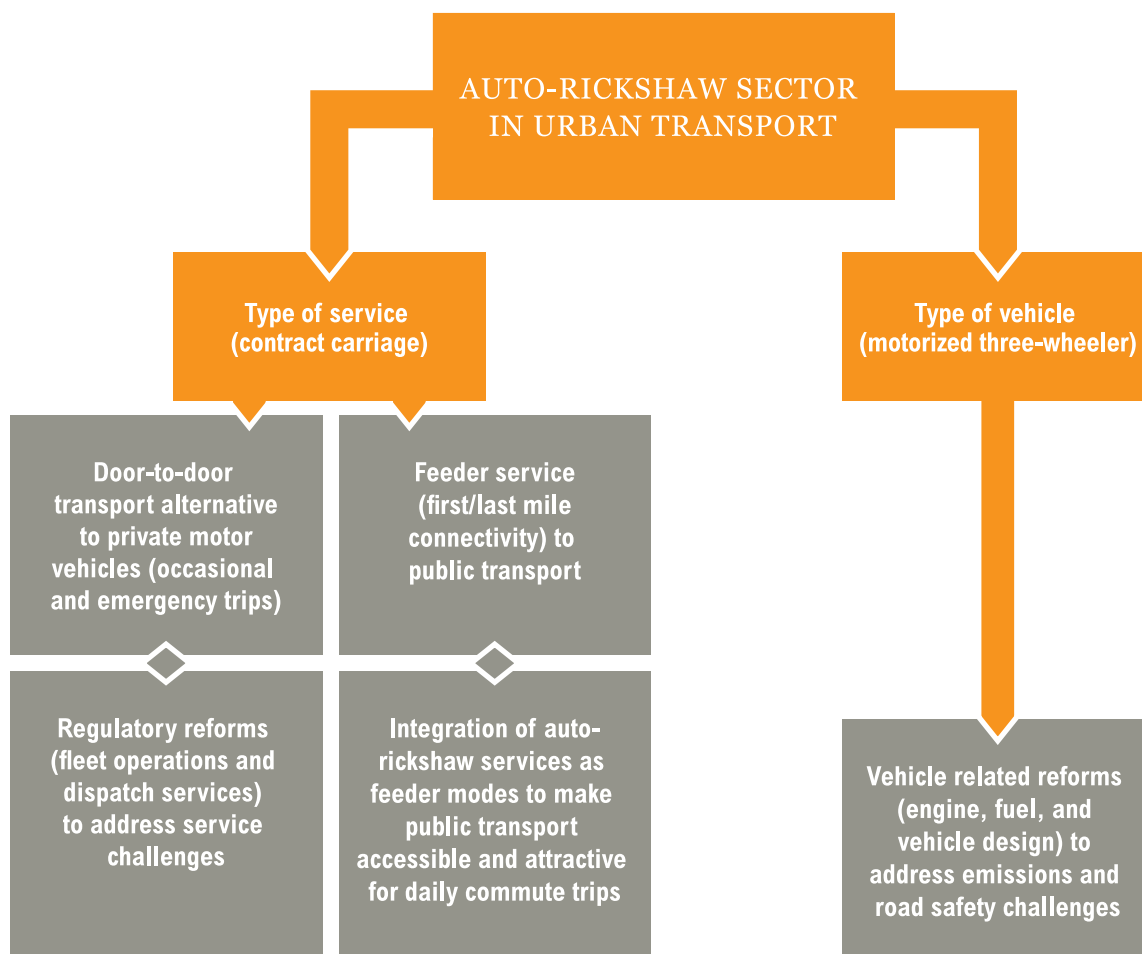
AUTO-RICKSHAW SECTOR IN URBAN TRANSPORT

Type of service (contract carriage)

Type of vehicle (motorized three-wheeler)

Door-to-door transport alternative to private motor vehicles (occasional and emergency trips)

Feeder service (first/last mile connectivity) to public transport

Regulatory reforms (fleet operations and dispatch services) to address service challenges

Integration of auto-rickshaw services as feeder modes to make public transport accessible and attractive for daily commute trips

Vehicle related reforms (engine, fuel, and vehicle design) to address emissions and road safety challenges